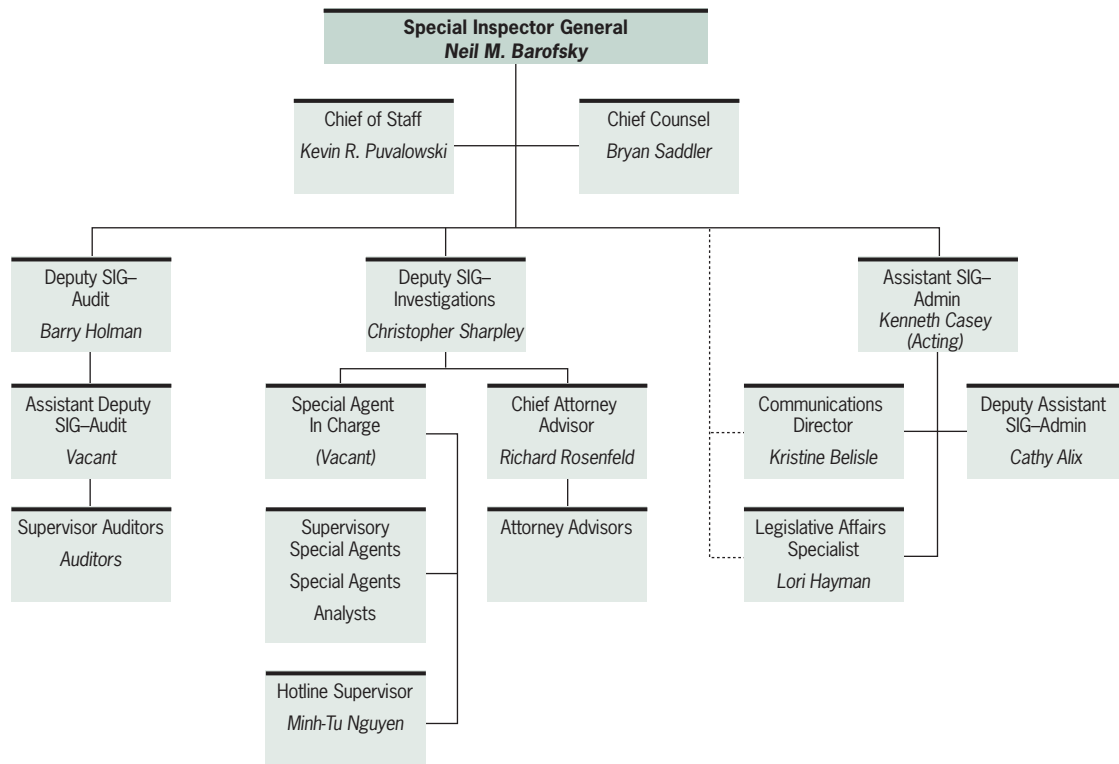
Special Inspector General
Neil M. Barofsky

Chief of Staff
Kevin R. Puvalowski

Chief Counsel
Bryan Saddler

Deputy SIG–Audit
Barry Holman

Assistant Deputy SIG–Audit
Vacant

Supervisor Auditors
Auditors

Deputy SIG–Investigations
Christopher Sharpley

Special Agent In Charge
(Vacant)

Supervisory Special Agents
Special Agents
Analysts

Hotline Supervisor
Minh-Tu Nguyen

Chief Attorney Advisor
Richard Rosenfeld

Attorney Advisors

Assistant SIG–Admin
Kenneth Casey
(Acting)

Communications Director
Kristine Belisle

Deputy Assistant SIG–Admin
Cathy Alix

Legislative Affairs Specialist
Lori Hayman